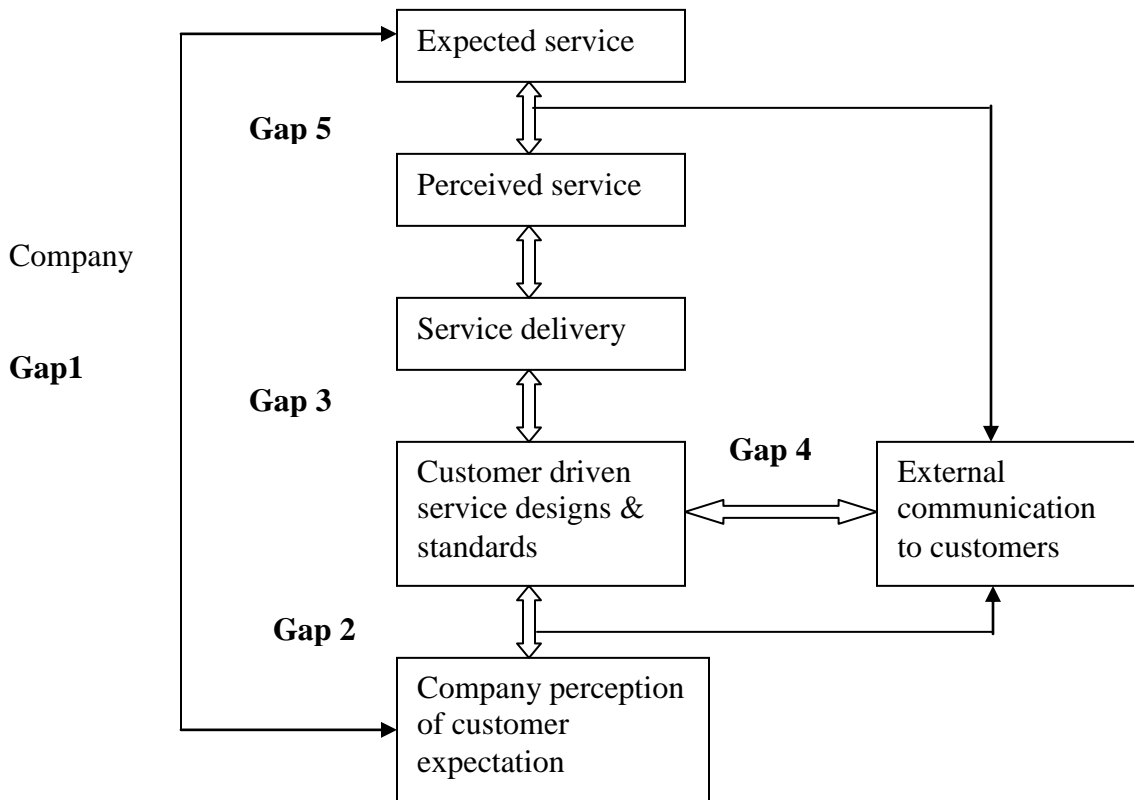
Expected service

Gap 5

Perceived service

Company

Service delivery

Gap1

Gap 3

Customer driven service designs & standards

Gap 4

External communication to customers

Gap 2

Company perception of customer expectation